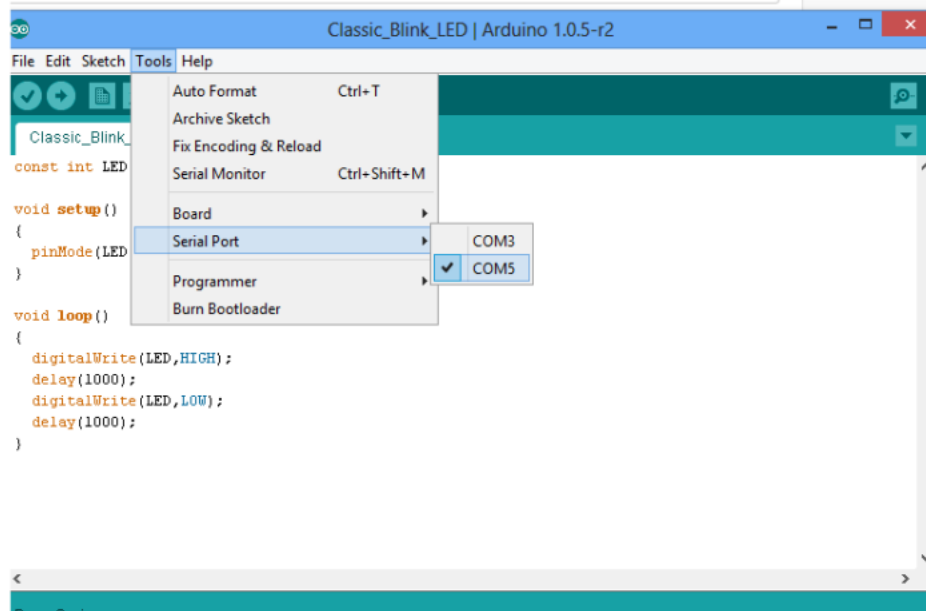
Classic_Blink_LED | Arduino 1.0.5-r2

File Edit Sketch Tools Help

Classic_Blink_

const int LED

void setup()
{
  pinMode(LED
}

void loop()
{
  digitalWrite(LED,HIGH);
  delay(1000);
  digitalWrite(LED,LOW);
  delay(1000);
}

Auto Format Ctrl+T
Archive Sketch
Fix Encoding & Reload
Serial Monitor Ctrl+Shift+M
Board
Serial Port
Programmer
Burn Bootloader

COM3
COM5